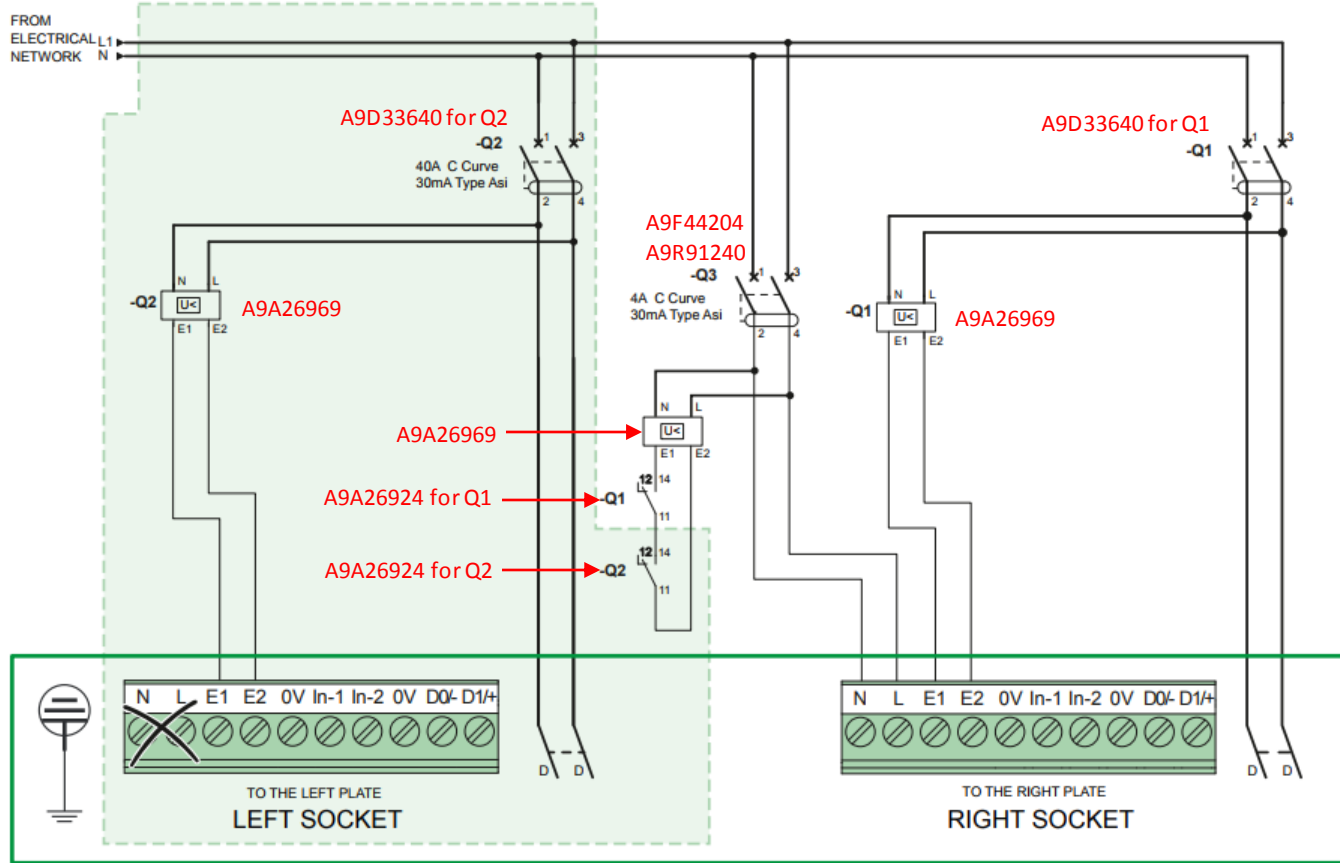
FROM ELECTRICAL NETWORK
L1
N

A9D33640 for Q2
-Q2
1
3
40A C Curve
30mA Type Asi
2
4

A9D33640 for Q1
-Q1
1
3
2
4

A9F44204
A9R91240
-Q3
1
3
4A C Curve
30mA Type Asi
2
4

N
L
-Q2
U<
E1
E2
A9A26969

N
L
-Q1
U<
E1
E2
A9A26969

A9A26969
N
L
U<
E1
E2

A9A26924 for Q1
-Q1
12
14
11

A9A26924 for Q2
-Q2
12
14
11

| N | L | E1 | E2 | 0V | In-1 | In-2 | 0V | D0/- | D1/+ |
|---|---|---|---|---|---|---|---|---|---|

D
D
TO THE LEFT PLATE
LEFT SOCKET

| N | L | E1 | E2 | 0V | In-1 | In-2 | 0V | D0/- | D1/+ |
|---|---|---|---|---|---|---|---|---|---|

D
D
TO THE RIGHT PLATE
RIGHT SOCKET